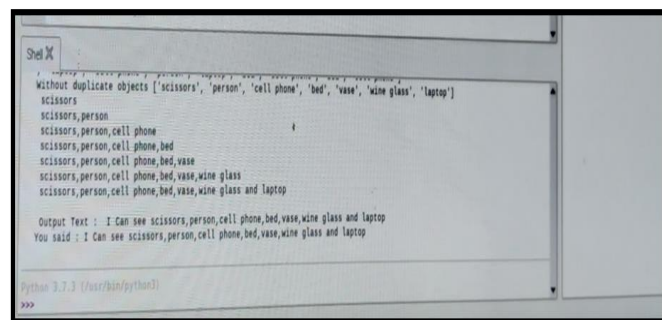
Shell X

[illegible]
Without duplicate objects ['scissors', 'person', 'cell phone', 'bed', 'vase', 'wine glass', 'laptop']
scissors
scissors,person
scissors,person,cell phone
scissors,person,cell phone,bed
scissors,person,cell phone,bed,vase
scissors,person,cell phone,bed,vase,wine glass
scissors,person,cell phone,bed,vase,wine glass and laptop

Output Text : I Can see scissors,person,cell phone,bed,vase,wine glass and laptop
You said : I Can see scissors,person,cell phone,bed,vase,wine glass and laptop

Python 3.7.3 (/usr/bin/python3)
>>>